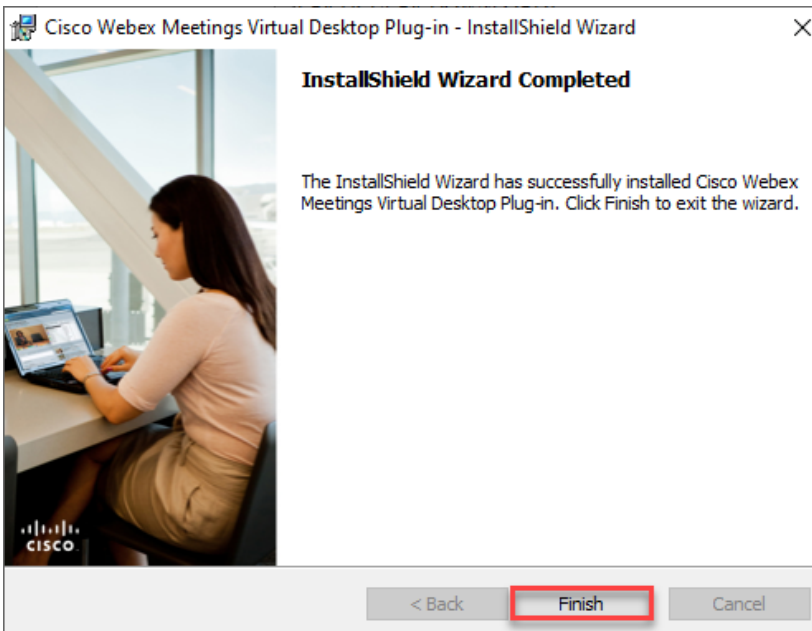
Cisco Webex Meetings Virtual Desktop Plug-in - InstallShield Wizard

InstallShield Wizard Completed

The InstallShield Wizard has successfully installed Cisco Webex Meetings Virtual Desktop Plug-in. Click Finish to exit the wizard.

cisco

< Back

Finish

Cancel